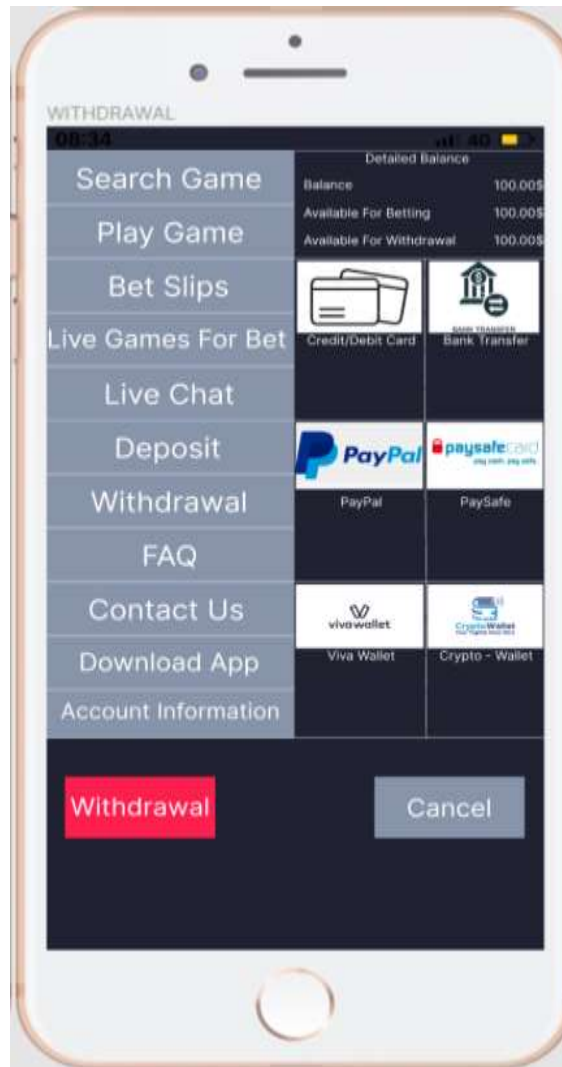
WITHDRAWAL

08:34 4G

Search Game
Play Game
Bet Slips
Live Games For Bet
Live Chat
Deposit
Withdrawal
FAQ
Contact Us
Download App
Account Information

Detailed Balance

| | |
|---|---|
| Balance | 100.00$ |
| Available For Betting | 100.00$ |
| Available For Withdrawal | 100.00$ |

BANK TRANSFER

Credit/Debit Card
Bank Transfer

PayPal
paysafecard
pay cash. pay safe.

PayPal
PaySafe

vivawallet
CryptoWallet
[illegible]

Viva Wallet
Crypto - Wallet

Withdrawal
Cancel